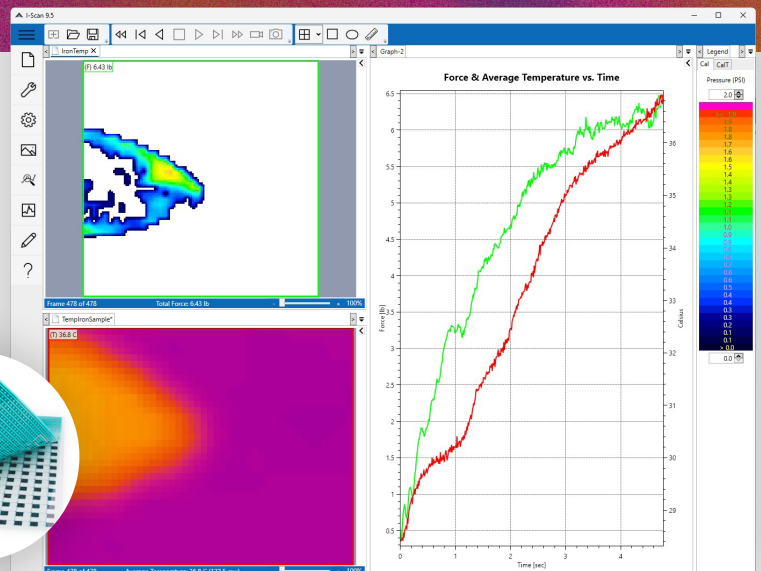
I-Scan 9.5

IronTemp

(F) 6.43 lb

Frame 478 of 478 Total Force: 6.43 lb 100%

TempIronSample*

(T) 36.8 C

Graph-2

Force & Average Temperature vs. Time

6.5
6
5.5
5
4.5
4
3.5
3
2.5
2
1.5
1
0.5

Force [lb]

36
35
34
33
32
31
30
29

Celsius

0 1 2 3 4

Time [sec]

Legend

Cal CalT

Pressure (PSI)

2.0

> 2.0
2.0
1.9
1.8
1.8
1.7
1.6
1.6
1.5
1.4
1.3
1.3
1.2
1.1
1.1
1.0
0.9
0.8
0.8
0.7
0.6
0.6
0.5
0.4
0.3
0.3
0.2
0.1
0.1
> 0.0

0.0

100%